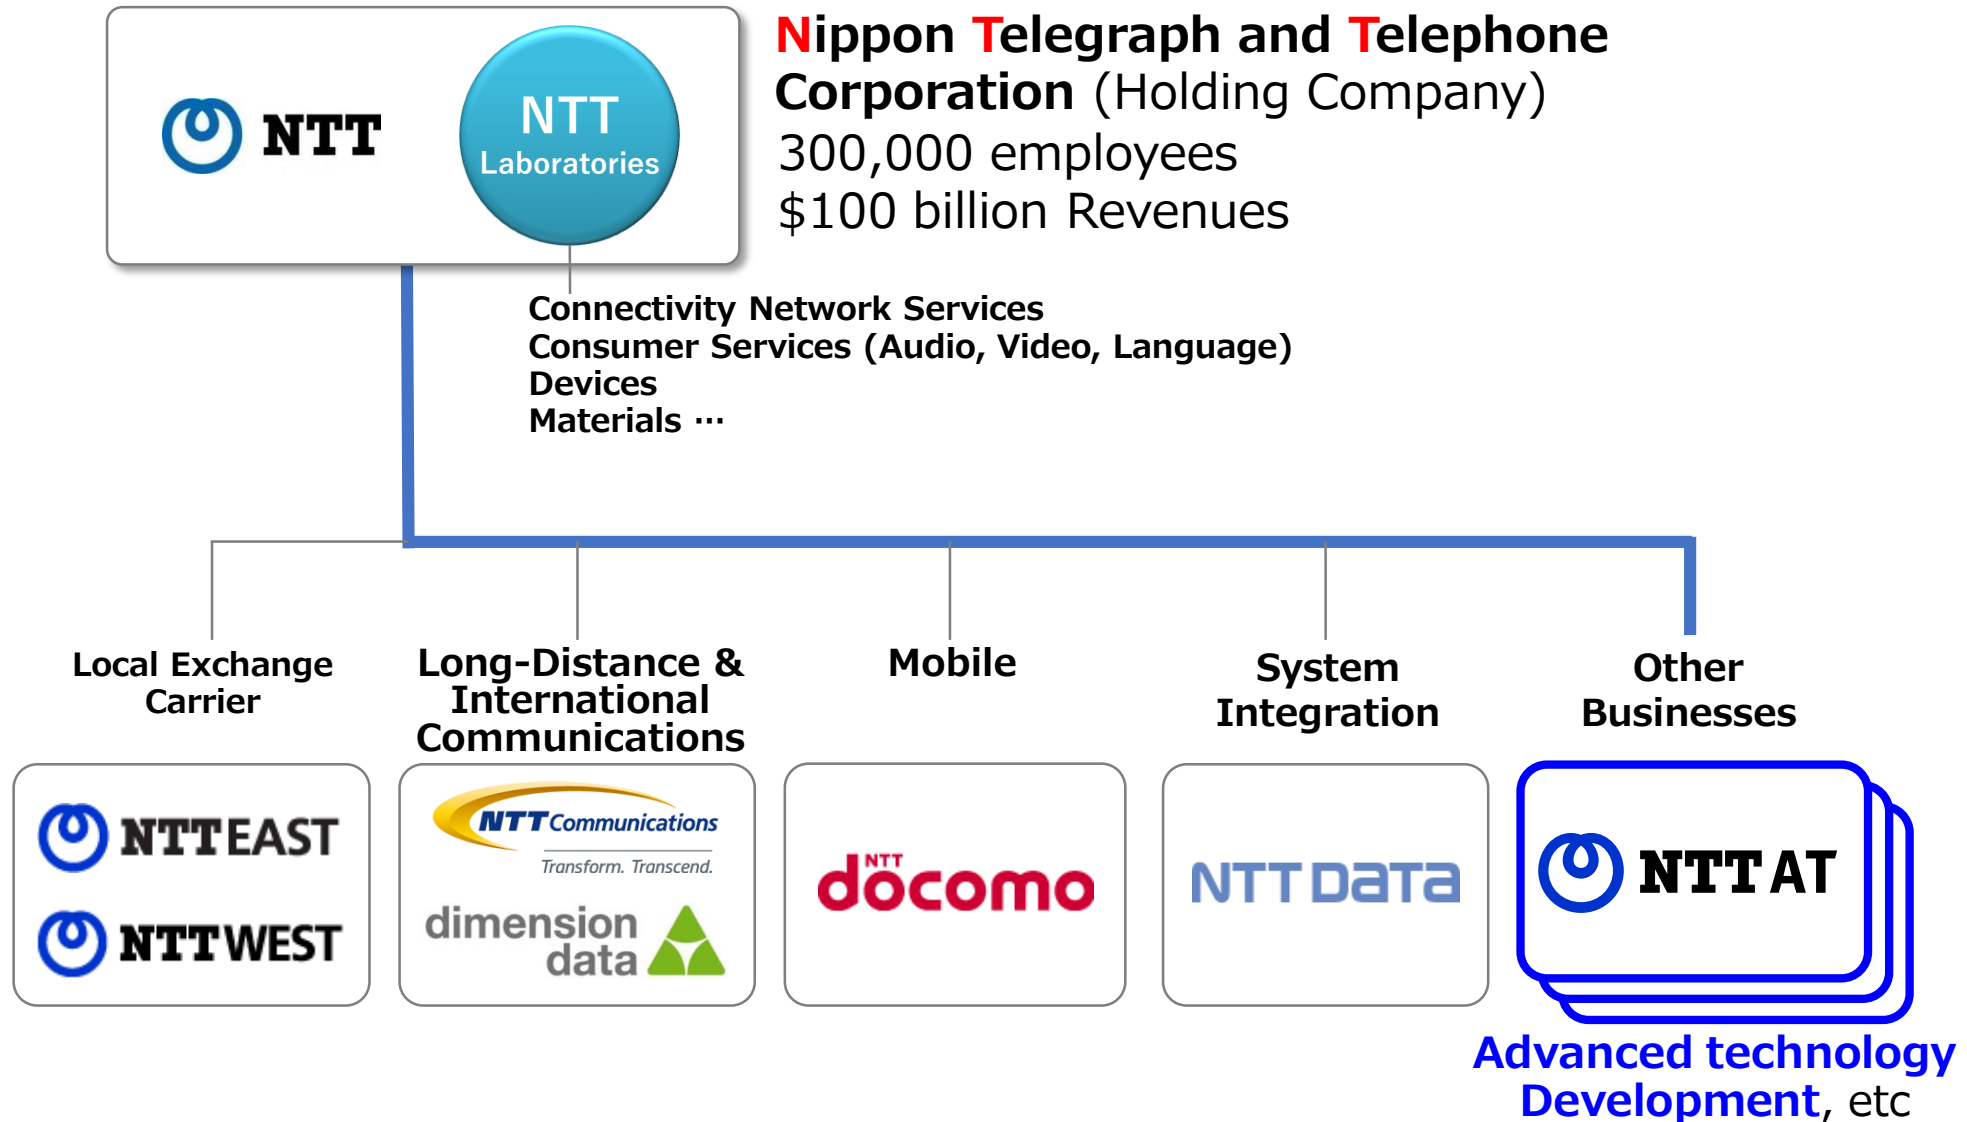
NTT

NTT Laboratories

Nippon Telegraph and Telephone Corporation (Holding Company)
300,000 employees
$100 billion Revenues

Connectivity Network Services
Consumer Services (Audio, Video, Language)
Devices
Materials ···

Local Exchange Carrier

Long-Distance & International Communications

Mobile

System Integration

Other Businesses

NTT EAST
NTT WEST

NTT Communications
Transform. Transcend.
dimension data

NTT docomo

NTT DATA

NTT AT

Advanced technology Development, etc